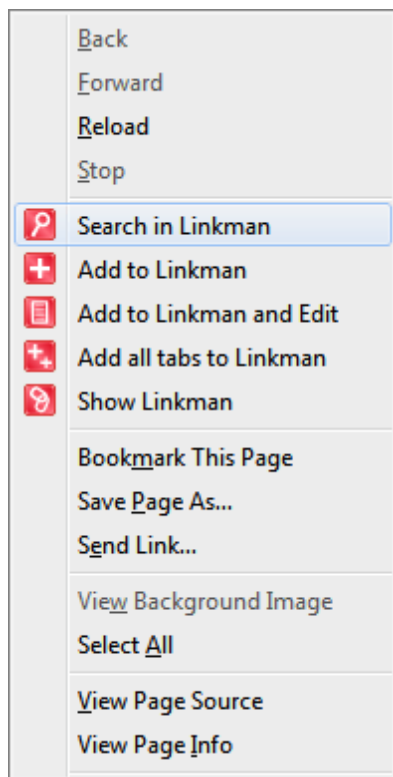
Back
Forward
Reload
Stop

Search in Linkman
Add to Linkman
Add to Linkman and Edit
Add all tabs to Linkman
Show Linkman

Bookmark This Page
Save Page As...
Send Link...

View Background Image
Select All

View Page Source
View Page Info